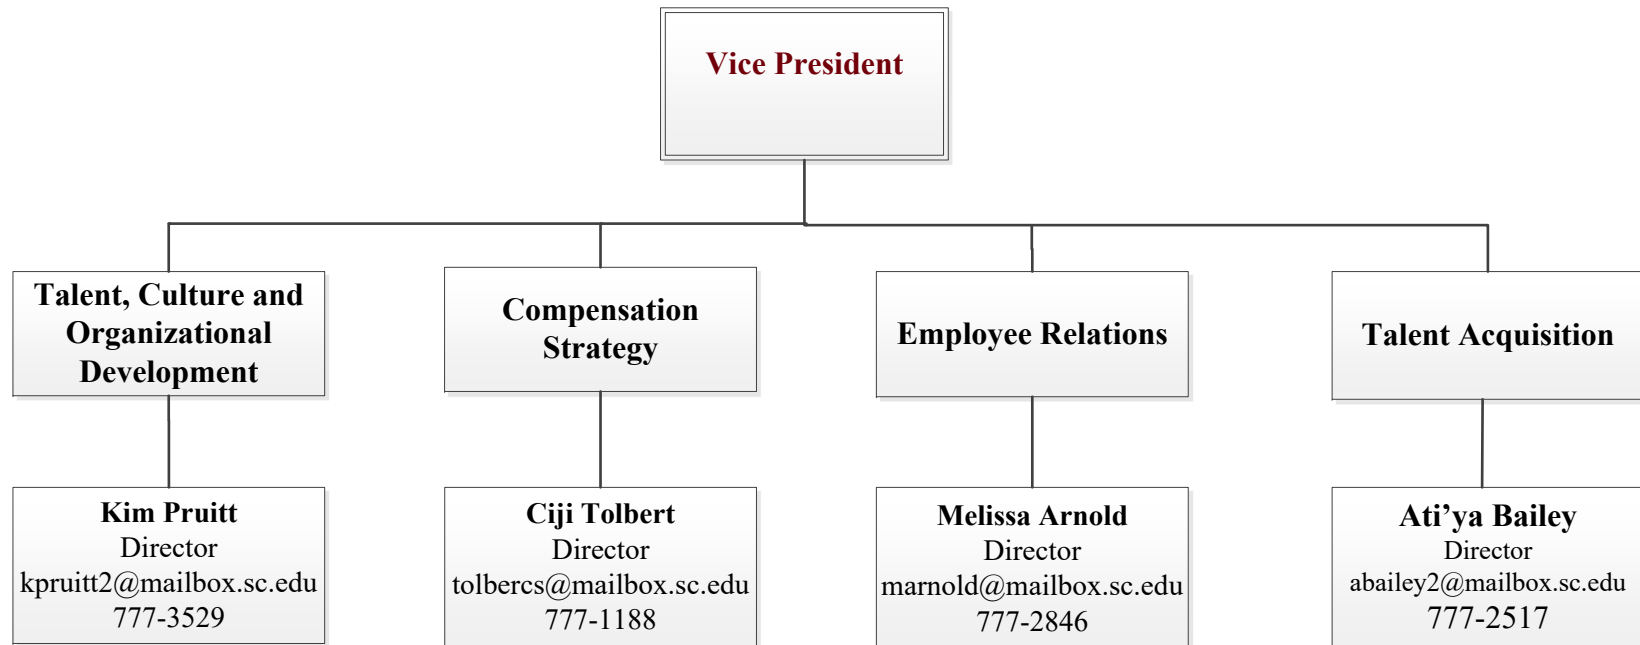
Vice President

Talent, Culture and Organizational Development

Compensation Strategy

Employee Relations

Talent Acquisition

Kim Pruitt
Director
kpruitt2@mailbox.sc.edu
777-3529

Ciji Tolbert
Director
tolbercs@mailbox.sc.edu
777-1188

Melissa Arnold
Director
marnold@mailbox.sc.edu
777-2846

Ati'ya Bailey
Director
abailey2@mailbox.sc.edu
777-2517